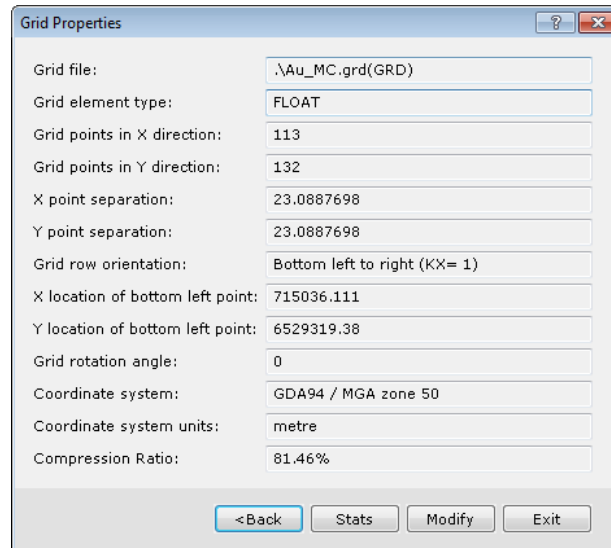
Grid Properties

?

| Grid file: | .\Au_MC.grd(GRD) |
|---|---|
| Grid element type: | FLOAT |
| Grid points in X direction: | 113 |
| Grid points in Y direction: | 132 |
| X point separation: | 23.0887698 |
| Y point separation: | 23.0887698 |
| Grid row orientation: | Bottom left to right (KX= 1) |
| X location of bottom left point: | 715036.111 |
| Y location of bottom left point: | 6529319.38 |
| Grid rotation angle: | 0 |
| Coordinate system: | GDA94 / MGA zone 50 |
| Coordinate system units: | metre |
| Compression Ratio: | 81.46% |

<Back Stats Modify Exit